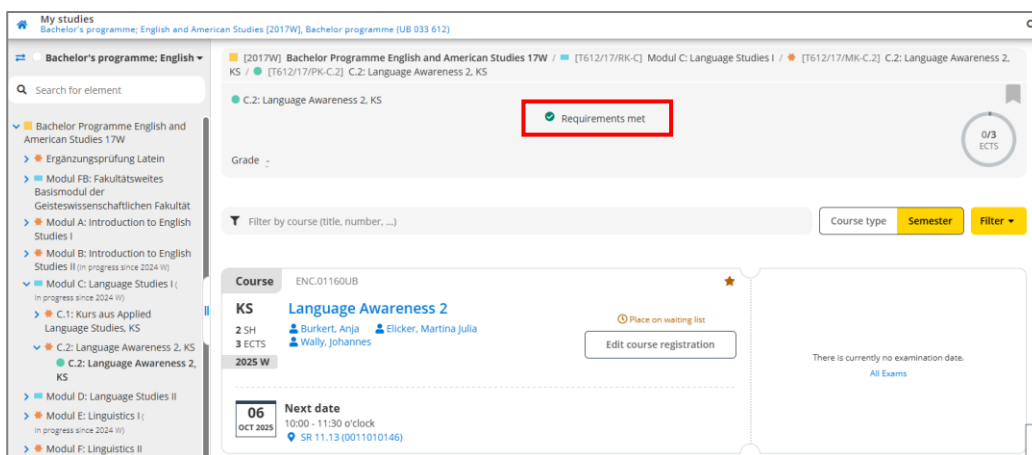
My studies
Bachelor's programme; English and American Studies [2017W], Bachelor programme (UB 033 612)

Bachelor's programme; English

Search for element

Bachelor Programme English and American Studies 17W
Ergänzungsprüfung Latein
Modul FB: Fakultätsweites Basismodul der Geisteswissenschaftlichen Fakultät
Modul A: Introduction to English Studies I
Modul B: Introduction to English Studies II (In progress since 2024 W)
Modul C: Language Studies I (In progress since 2024 W)
C.1: Kurs aus Applied Language Studies, KS
C.2: Language Awareness 2, KS
C.2: Language Awareness 2, KS
Modul D: Language Studies II
Modul E: Linguistics I (In progress since 2024 W)
Modul F: Linguistics II

[2017W] Bachelor Programme English and American Studies 17W / [T612/17/RK-C] Modul C: Language Studies I / [T612/17/MK-C.2] C.2: Language Awareness 2, KS / [T612/17/PK-C.2] C.2: Language Awareness 2, KS

C.2: Language Awareness 2, KS

Requirements met

0/3
ECTS

Grade -

Filter by course (title, number, ...)

Course type Semester Filter

Course ENC.01160UB

KS Language Awareness 2
2 SH
3 ECTS
2025 W

Burkert, Anja Elicker, Martina Julia
Wally, Johannes

Place on waiting list

Edit course registration

There is currently no examination date.
All Exams

06
OCT 2025
Next date
10:00 - 11:30 o'clock
SR 11.13 (0011010146)